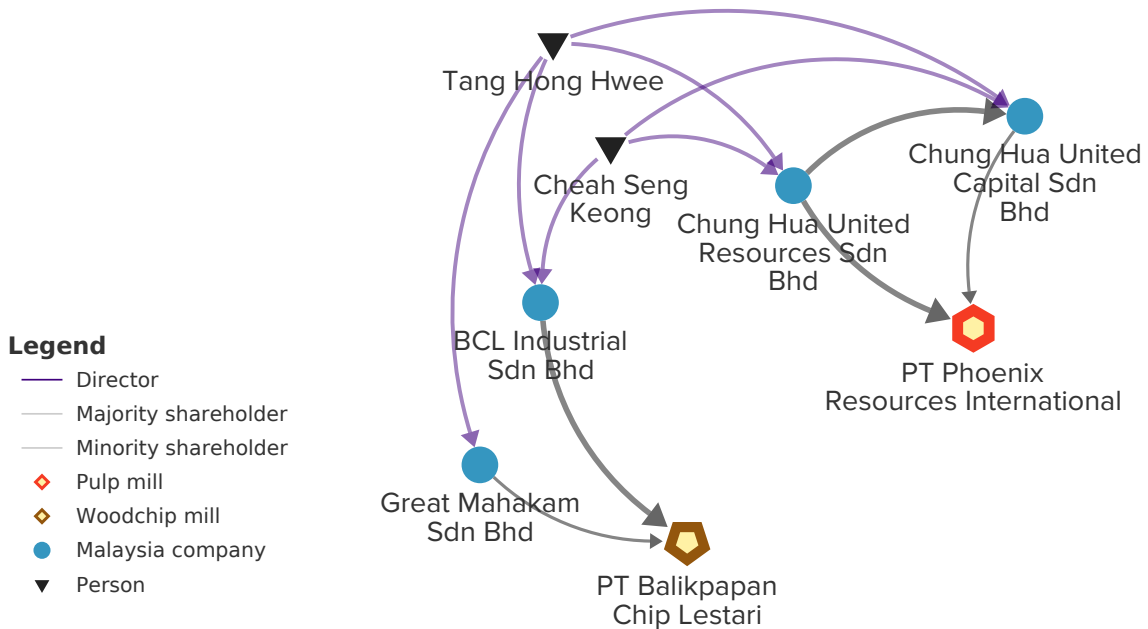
Tang Hong Hwee

Cheah Seng Keong

Chung Hua United Capital Sdn Bhd

Chung Hua United Resources Sdn Bhd

BCL Industrial Sdn Bhd

PT Phoenix Resources International

Great Mahakam Sdn Bhd

PT Balikpapan Chip Lestari

Legend
Director
Majority shareholder
Minority shareholder
Pulp mill
Woodchip mill
Malaysia company
Person